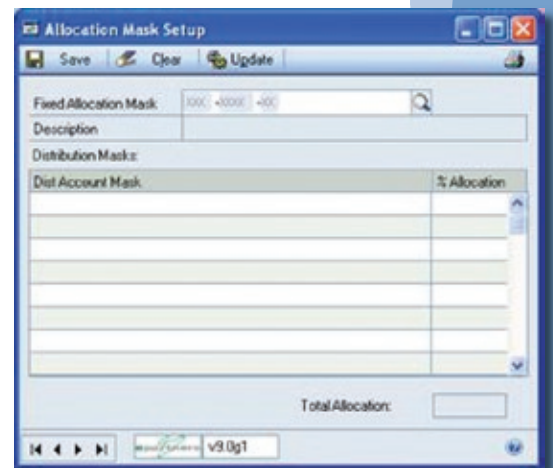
Allocation Mask Setup

Save Clear Update

Fixed Allocation Mask XXX -XXXX -XX

Description

Distribution Masks:

| Dist Account Mask | % Allocation |
|---|---|
| | |
| | |
| | |
| | |
| | |
| | |
| | |
| | |

Total Allocation:

v9.0g1